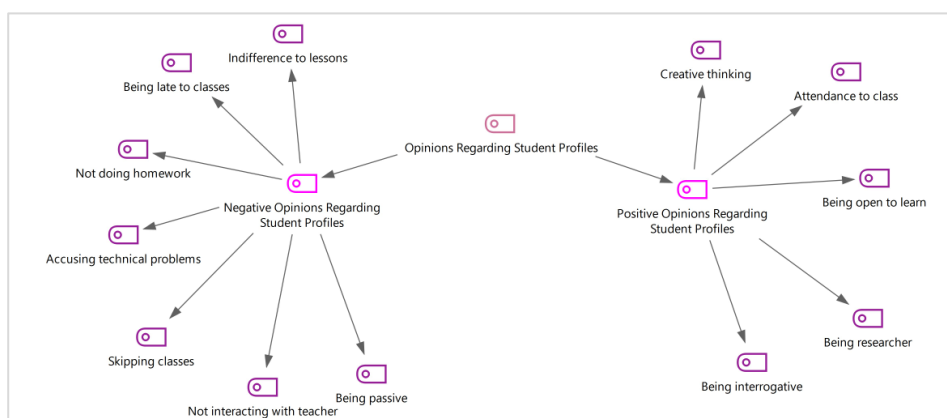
Indifference to lessons

Being late to classes

Creative thinking

Attendance to class

Opinions Regarding Student Profiles

Not doing homework

Negative Opinions Regarding Student Profiles

Positive Opinions Regarding Student Profiles

Being open to learn

Accusing technical problems

Being researcher

Skipping classes

Being interrogative

Not interacting with teacher

Being passive